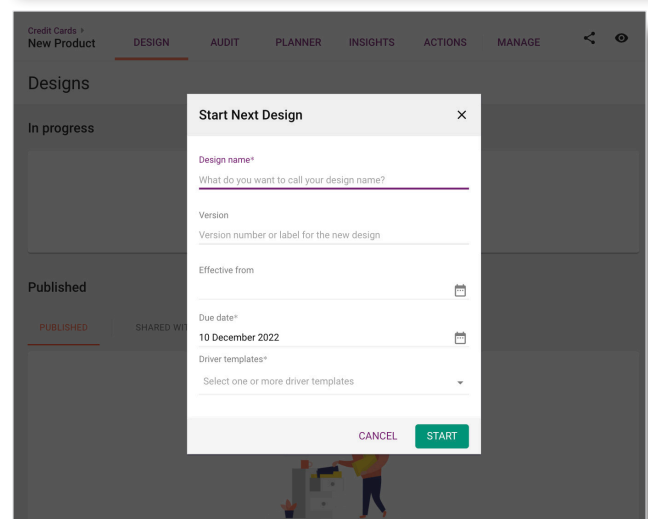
Credit Cards ›
New Product

DESIGN AUDIT PLANNER INSIGHTS ACTIONS MANAGE

Designs

In progress

Published

PUBLISHED SHARED WIT

Start Next Design ×

Design name*
What do you want to call your design name?

Version
Version number or label for the new design

Effective from

Due date*
10 December 2022

Driver templates*
Select one or more driver templates

CANCEL START